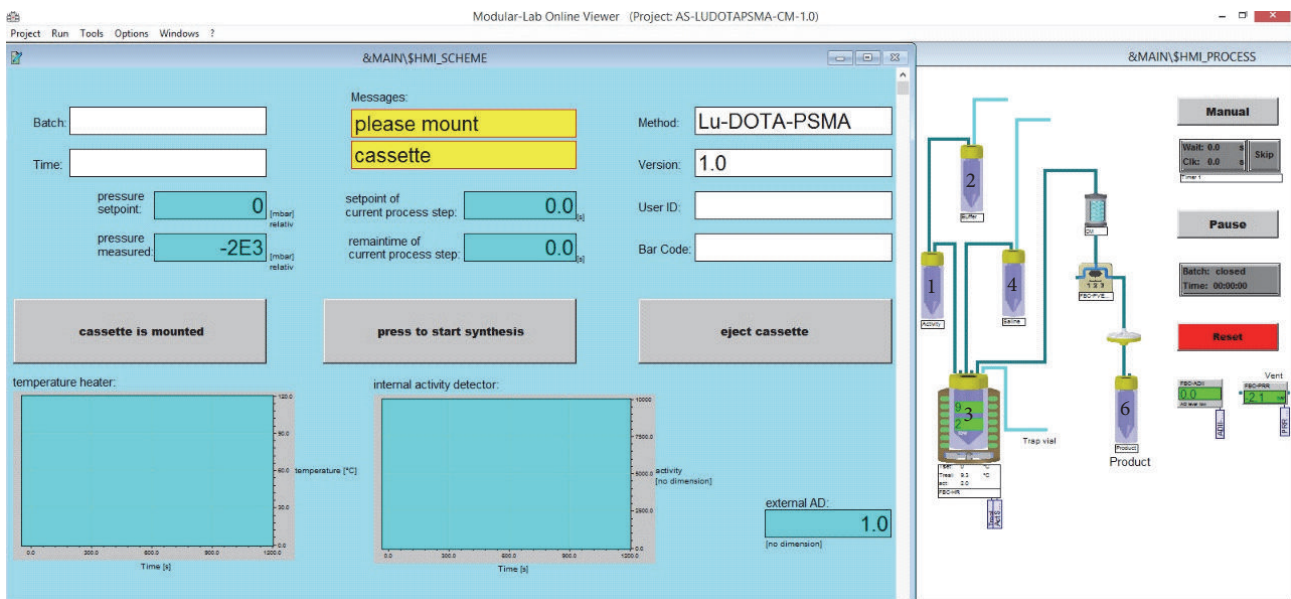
Modular-Lab Online Viewer (Project: AS-LUDOTAPSMA-CM-1.0)

Project Run Tools Options Windows ?

&MAIN\$HMI_SCHEME

Batch:

Time:

Messages:

please mount

cassette

Method: Lu-DOTA-PSMA

Version: 1.0

User ID:

Bar Code:

pressure setpoint: 0 [mbar] relativ

pressure measured: -2E3 [mbar] relativ

setpoint of current process step: 0.0 [s]

remaintime of current process step: 0.0 [s]

cassette is mounted

press to start synthesis

eject cassette

temperature heater:

120.0
90.0
60.0 temperature [°C]
30.0
0.0

0.0 300.0 600.0 900.0 1200.0
Time [s]

internal activity detector:

10000
7500.0
5000.0 activity [no dimension]
2500.0
0.0

0.0 300.0 600.0 900.0 1200.0
Time [s]

external AD:
1.0
[no dimension]

&MAIN\$HMI_PROCESS

Manual

Wait: 0.0 s
Clk: 0.0 s
Skip
Timer 1

Pause

Batch: closed
Time: 00:00:00

Reset

2
Buffer

1
Activity

4
Saline

3

Trap vial

6
Product
Product

Vent

0.0

2.1